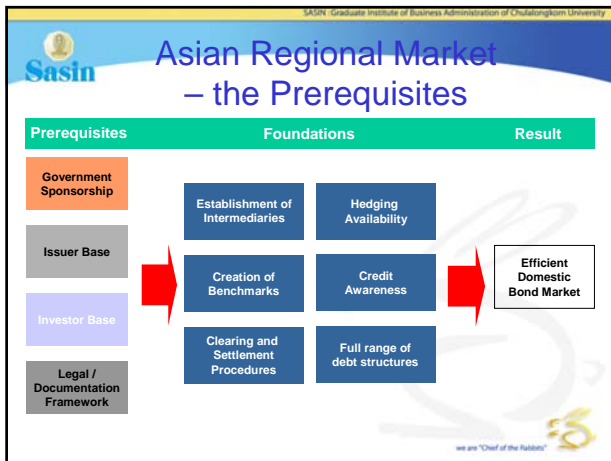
SASIN Graduate Institute of Business Administration of Chulalongkorn University

Sasin

Asian Regional Market – the Prerequisites

Prerequisites

Foundations

Result

Government Sponsorship

Issuer Base

Investor Base

Legal / Documentation Framework

Establishment of Intermediaries

Hedging Availability

Creation of Benchmarks

Credit Awareness

Clearing and Settlement Procedures

Full range of debt structures

Efficient Domestic Bond Market

we are "Chief of the Rabbits"